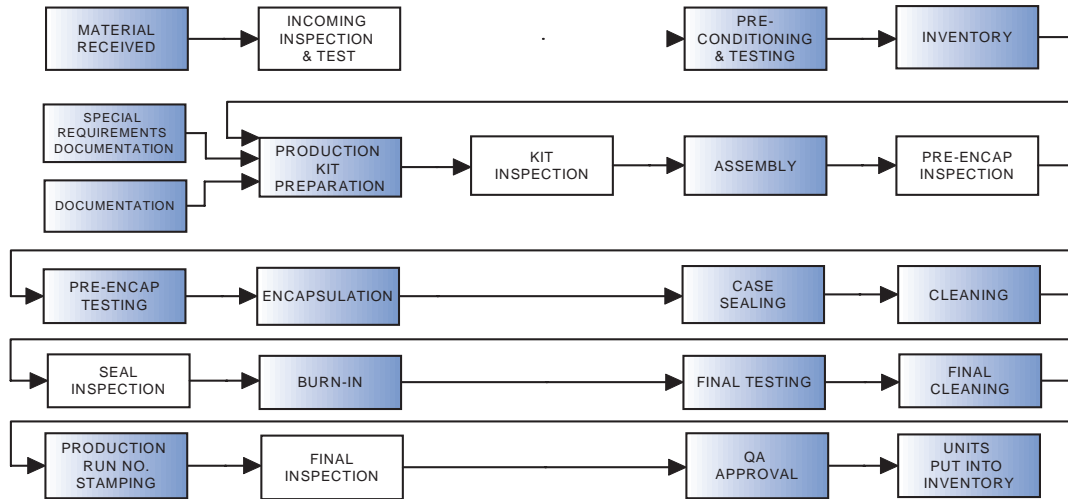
MATERIAL RECEIVED

INCOMING INSPECTION & TEST

PRE-CONDITIONING & TESTING

INVENTORY

SPECIAL REQUIREMENTS DOCUMENTATION

DOCUMENTATION

PRODUCTION KIT PREPARATION

KIT INSPECTION

ASSEMBLY

PRE-ENCAP INSPECTION

PRE-ENCAP TESTING

ENCAPSULATION

CASE SEALING

CLEANING

SEAL INSPECTION

BURN-IN

FINAL TESTING

FINAL CLEANING

PRODUCTION RUN NO. STAMPING

FINAL INSPECTION

QA APPROVAL

UNITS PUT INTO INVENTORY